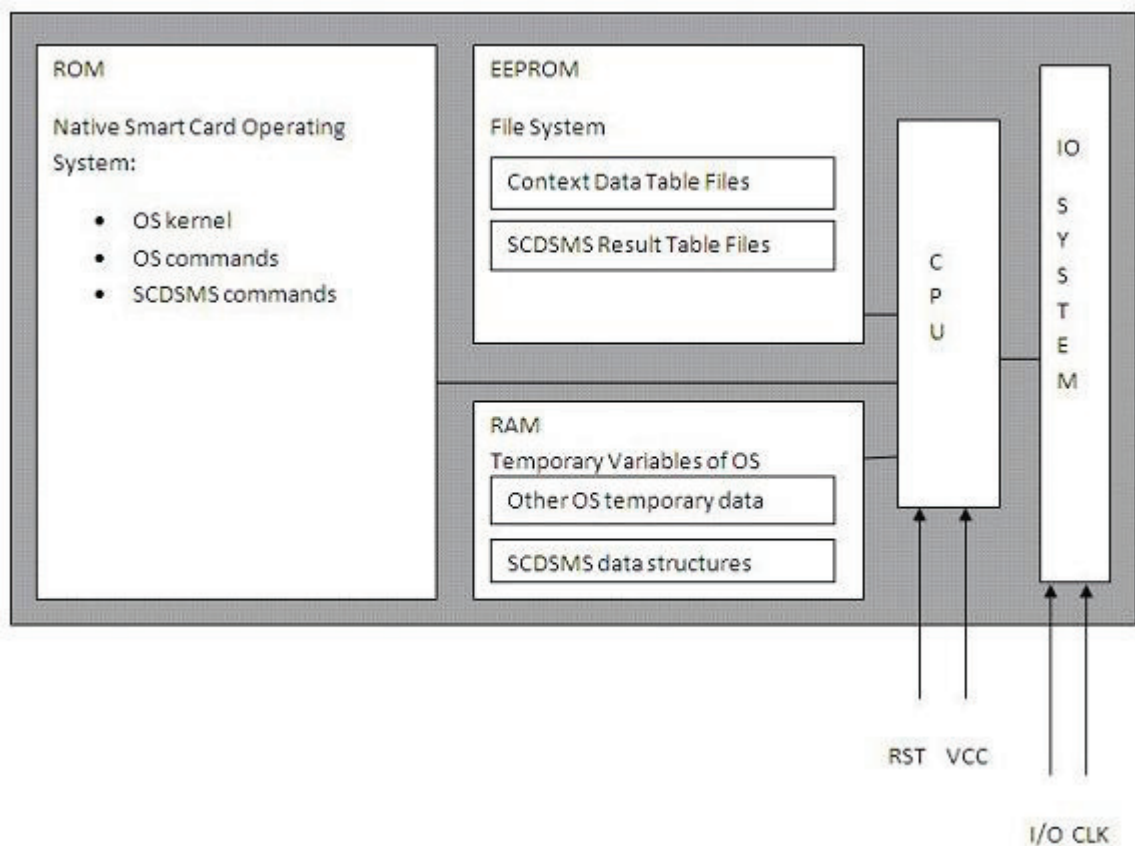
ROM

Native Smart Card Operating System:

- OS kernel
- OS commands
- SCDSMS commands

EEPROM

File System

Context Data Table Files

SCDSMS Result Table Files

RAM

Temporary Variables of OS

Other OS temporary data

SCDSMS data structures

C P U

IO S Y S T E M

RST VCC

I/O CLK